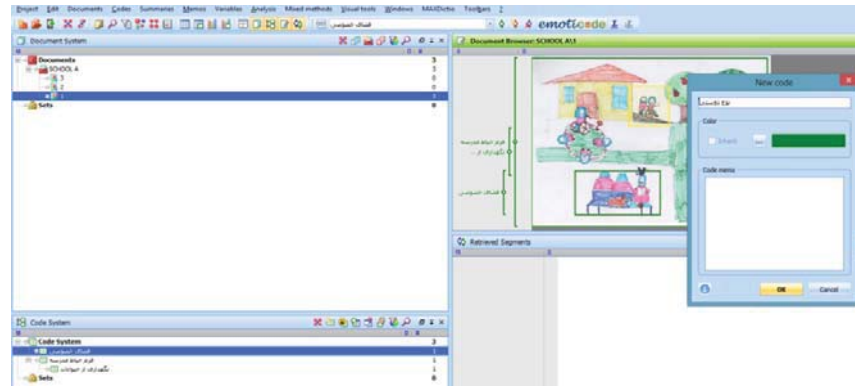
Project Edit Documents Codes Summaries Memos Variables Analysis Mixed methods Visual tools Windows MAXDictio Toolbars ?

emoticode

Document System

Documents 3
SCHOOL A 3
3 0
2 0
1 3
Sets 0

Document Browser: SCHOOL A\1

New code

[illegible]

Color

Code memo

OK Cancel

Retrieved Segments

Code System

Code System 3
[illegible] 1
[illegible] 1
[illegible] 1
Sets 0